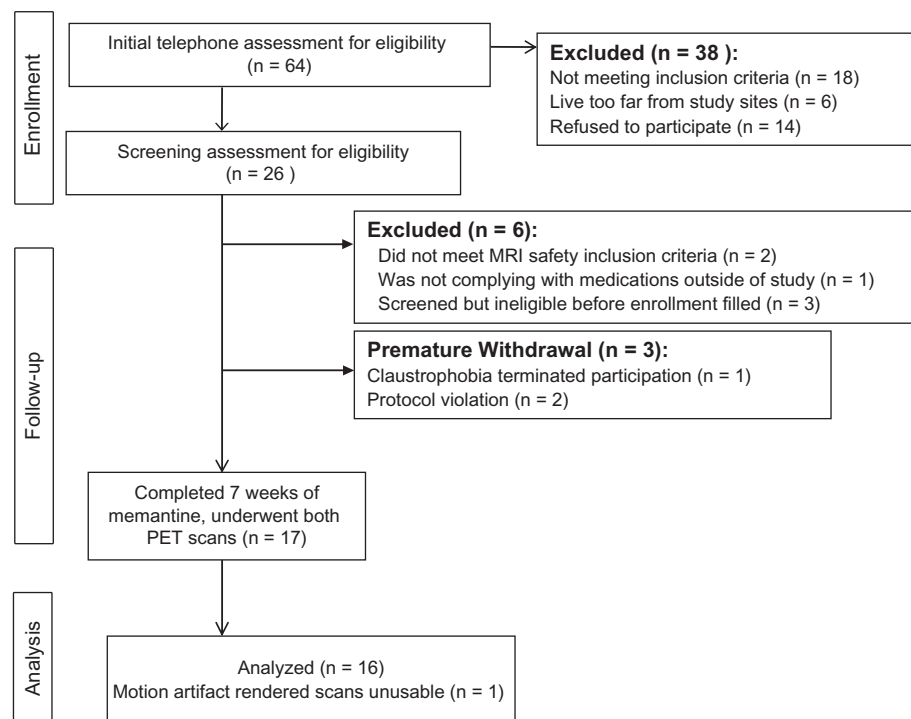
Enrollment

Initial telephone assessment for eligibility (n = 64)

Excluded (n = 38 ):
Not meeting inclusion criteria (n = 18)
Live too far from study sites (n = 6)
Refused to participate (n = 14)

Screening assessment for eligibility (n = 26 )

Excluded (n = 6):
Did not meet MRI safety inclusion criteria (n = 2)
Was not complying with medications outside of study (n = 1)
Screened but ineligible before enrollment filled (n = 3)

Follow-up

Premature Withdrawal (n = 3):
Claustrophobia terminated participation (n = 1)
Protocol violation (n = 2)

Completed 7 weeks of memantine, underwent both PET scans (n = 17)

Analysis

Analyzed (n = 16)
Motion artifact rendered scans unusable (n = 1)